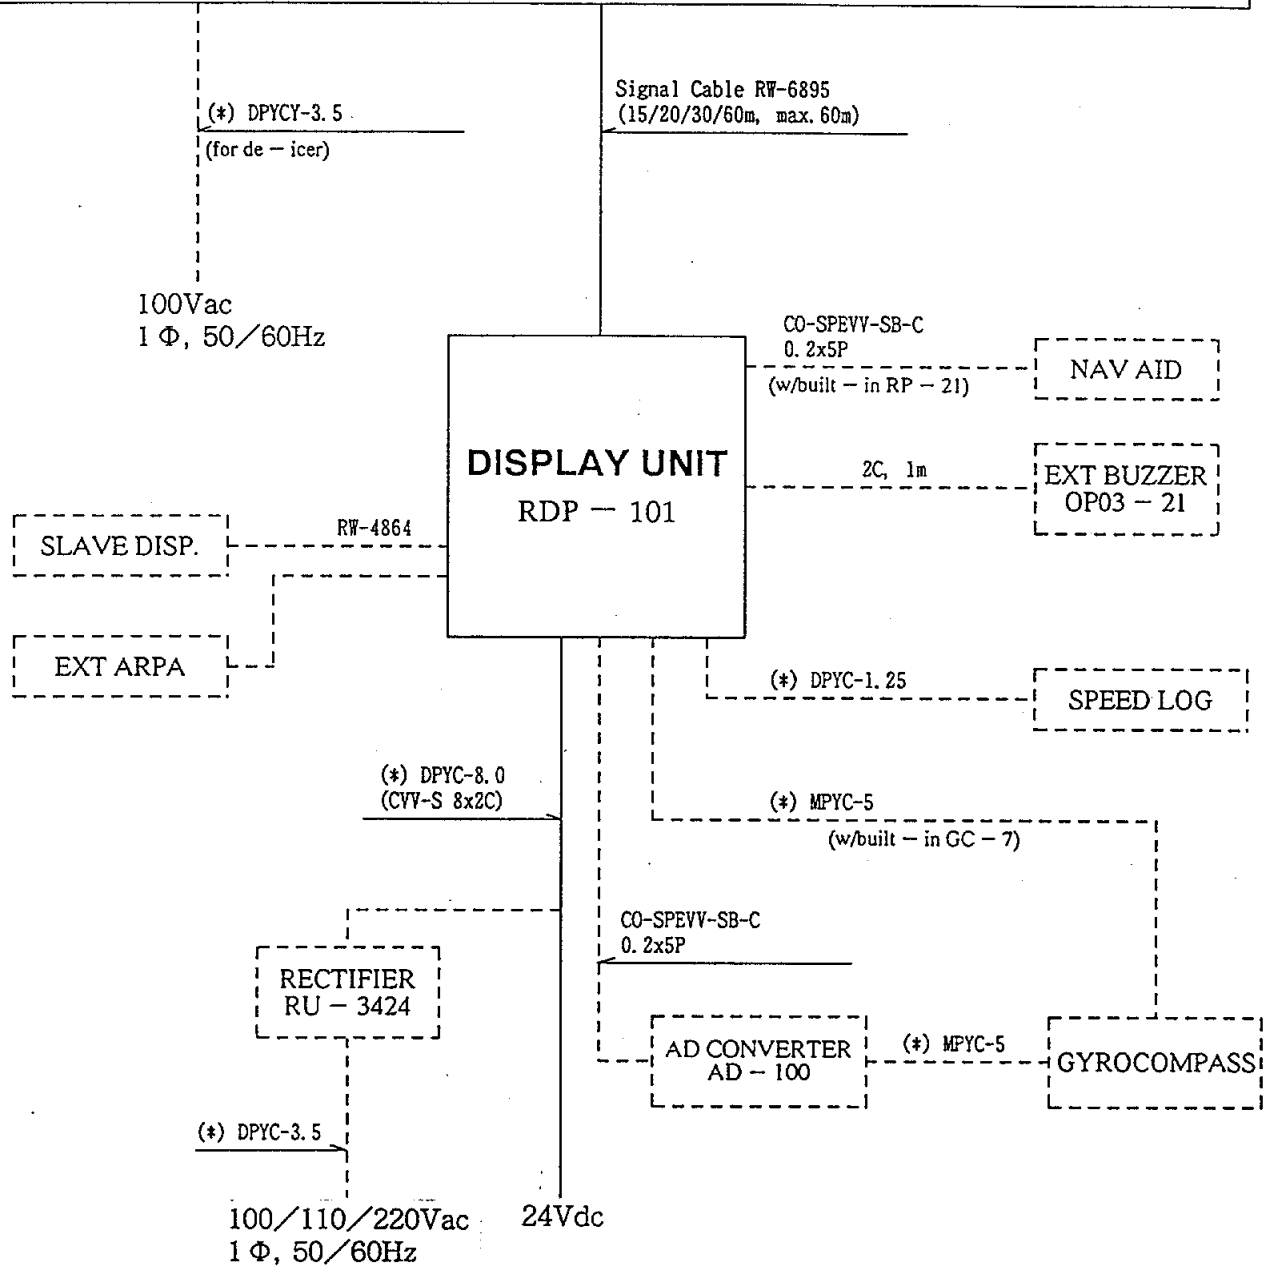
(*) DPYCY-3.5
(for de − icer)

Signal Cable RW-6895
(15/20/30/60m, max. 60m)

100Vac
1 Φ, 50/60Hz

CO-SPEVV-SB-C
0.2x5P
(w/built − in RP − 21)

NAV AID

DISPLAY UNIT
RDP − 101

2C, 1m

EXT BUZZER
OP03 − 21

RW-4864

SLAVE DISP.

EXT ARPA

(*) DPYC-1.25

SPEED LOG

(*) DPYC-8.0
(CVV-S 8x2C)

(*) MPYC-5
(w/built − in GC − 7)

CO-SPEVV-SB-C
0.2x5P

RECTIFIER
RU − 3424

AD CONVERTER
AD − 100

(*) MPYC-5

GYROCOMPASS

(*) DPYC-3.5

100/110/220Vac
1 Φ, 50/60Hz

24Vdc